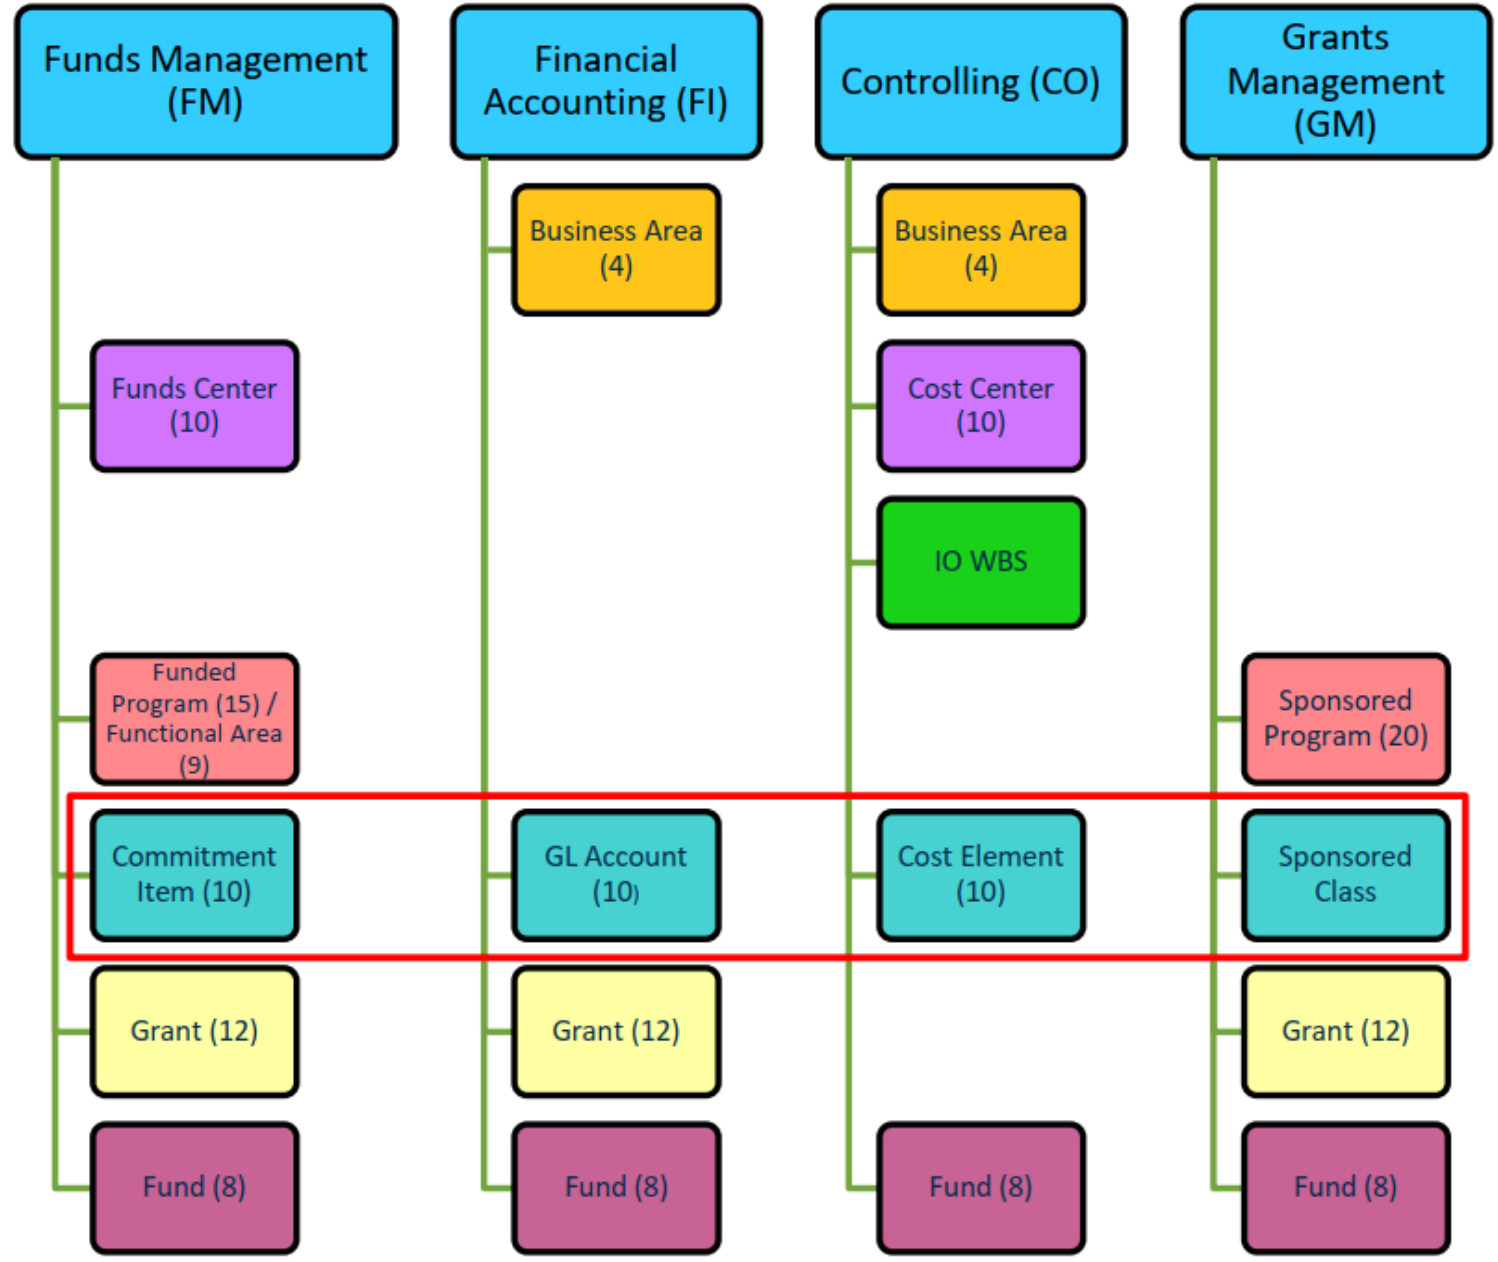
Funds Management (FM)

Funds Center (10)

Funded Program (15) / Functional Area (9)

Commitment Item (10)

Grant (12)

Fund (8)

Financial Accounting (FI)

Business Area (4)

GL Account (10)

Grant (12)

Fund (8)

Controlling (CO)

Business Area (4)

Cost Center (10)

IO WBS

Cost Element (10)

Fund (8)

Grants Management (GM)

Sponsored Program (20)

Sponsored Class

Grant (12)

Fund (8)